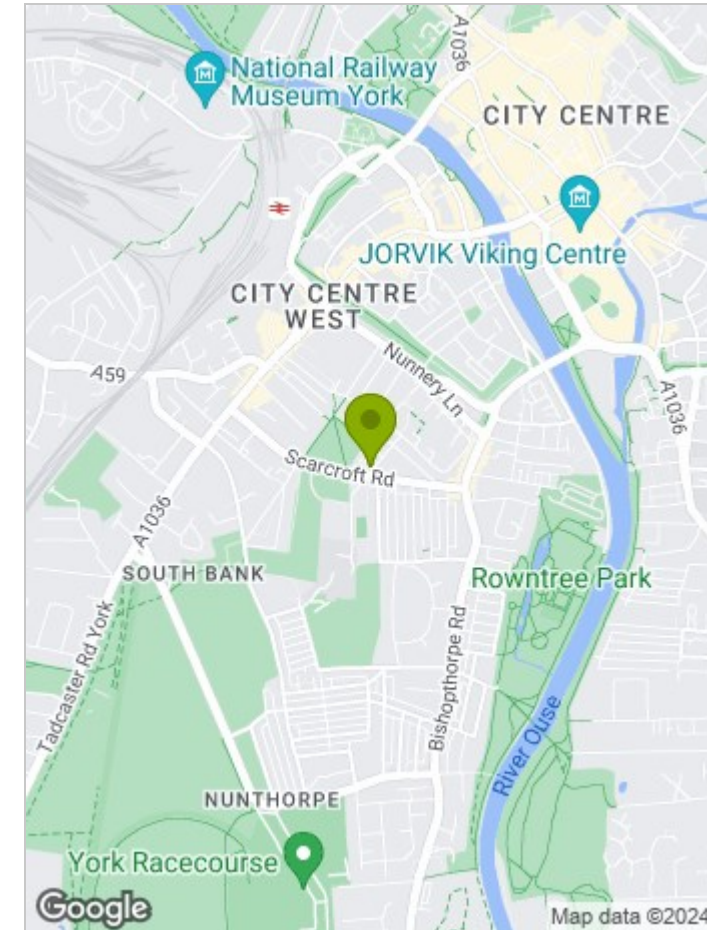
A1036
National Railway Museum York
CITY CENTRE
JORVIK Viking Centre
CITY CENTRE WEST
Nunnery Ln
A59
A1036
Scarcroft Rd
A1036
SOUTH BANK
Rowntree Park
Tadcaster Rd York
Bishopthorpe Rd
River Ouse
NUNTHORPE
York Racecourse
Google
Map data ©2024